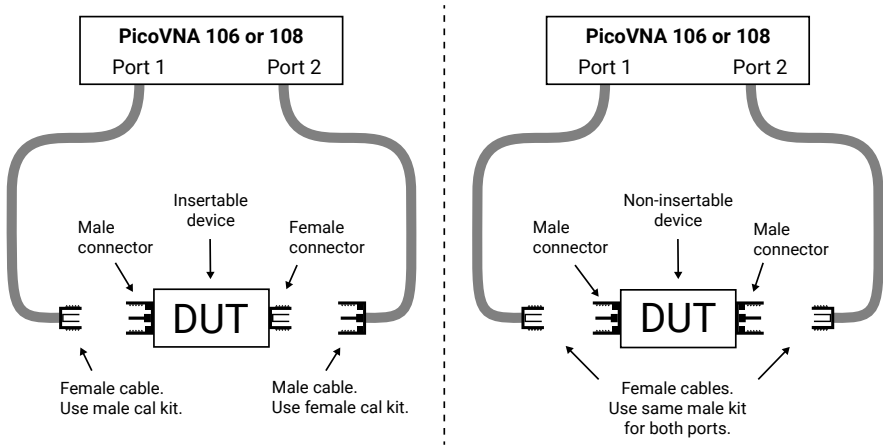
PicoVNA 106 or 108
Port 1 Port 2

Insertable device

Male connector

Female connector

DUT

Female cable. Use male cal kit.

Male cable. Use female cal kit.

PicoVNA 106 or 108
Port 1 Port 2

Non-insertable device

Male connector

Male connector

DUT

Female cables. Use same male kit for both ports.